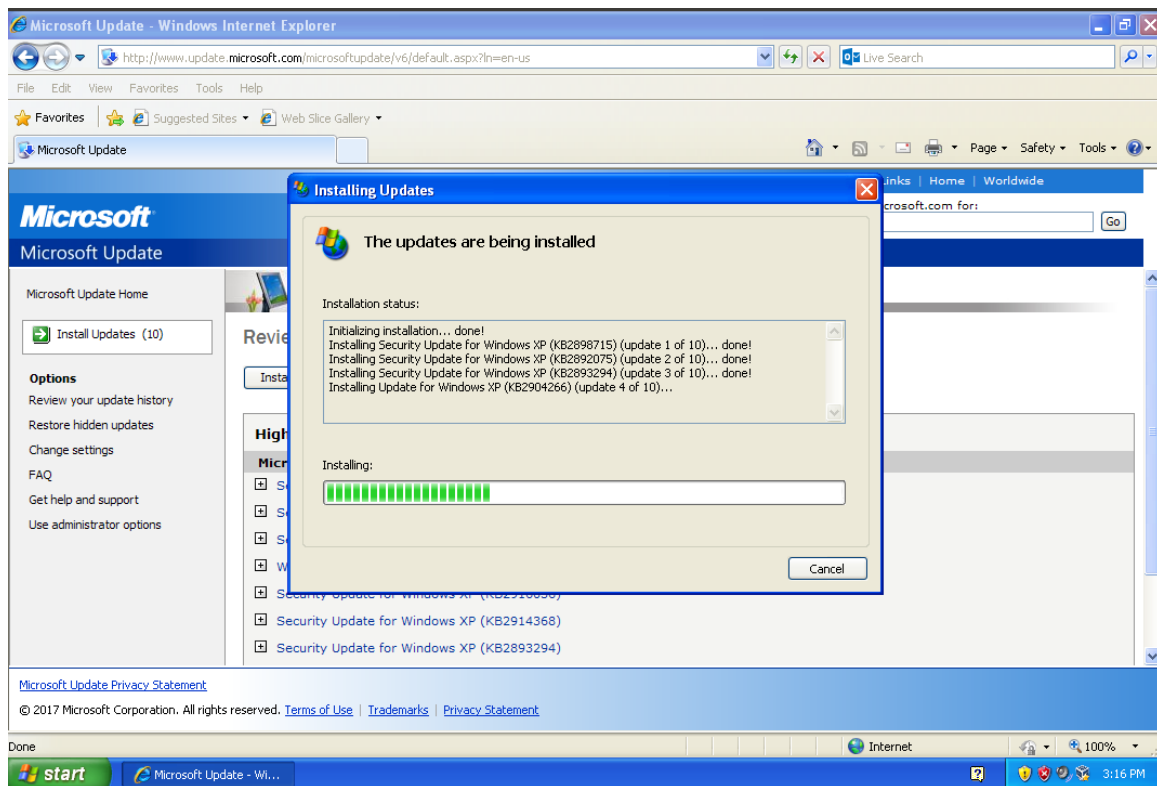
Microsoft Update - Windows Internet Explorer

http://www.update.microsoft.com/microsoftupdate/v6/default.aspx?ln=en-us

Live Search

File Edit View Favorites Tools Help

Favorites | Suggested Sites ▾ Web Slice Gallery ▾

Microsoft Update

Page ▾ Safety ▾ Tools ▾

inks | Home | Worldwide

crosoft.com for:

Go

Microsoft

Microsoft Update

Microsoft Update Home

Install Updates (10)

Options

Review your update history

Restore hidden updates

Change settings

FAQ

Get help and support

Use administrator options

Revie

Insta

High

Micr

S

S

S

W

Security Update for Windows XP (KB2916036)

Security Update for Windows XP (KB2914368)

Security Update for Windows XP (KB2893294)

Installing Updates

The updates are being installed

Installation status:

Initializing installation... done!
Installing Security Update for Windows XP (KB2898715) (update 1 of 10)... done!
Installing Security Update for Windows XP (KB2892075) (update 2 of 10)... done!
Installing Security Update for Windows XP (KB2893294) (update 3 of 10)... done!
Installing Update for Windows XP (KB2904266) (update 4 of 10)...

Installing:

Cancel

Microsoft Update Privacy Statement

© 2017 Microsoft Corporation. All rights reserved. Terms of Use | Trademarks | Privacy Statement

Done

Internet

100%

start

Microsoft Update - Wi...

3:16 PM